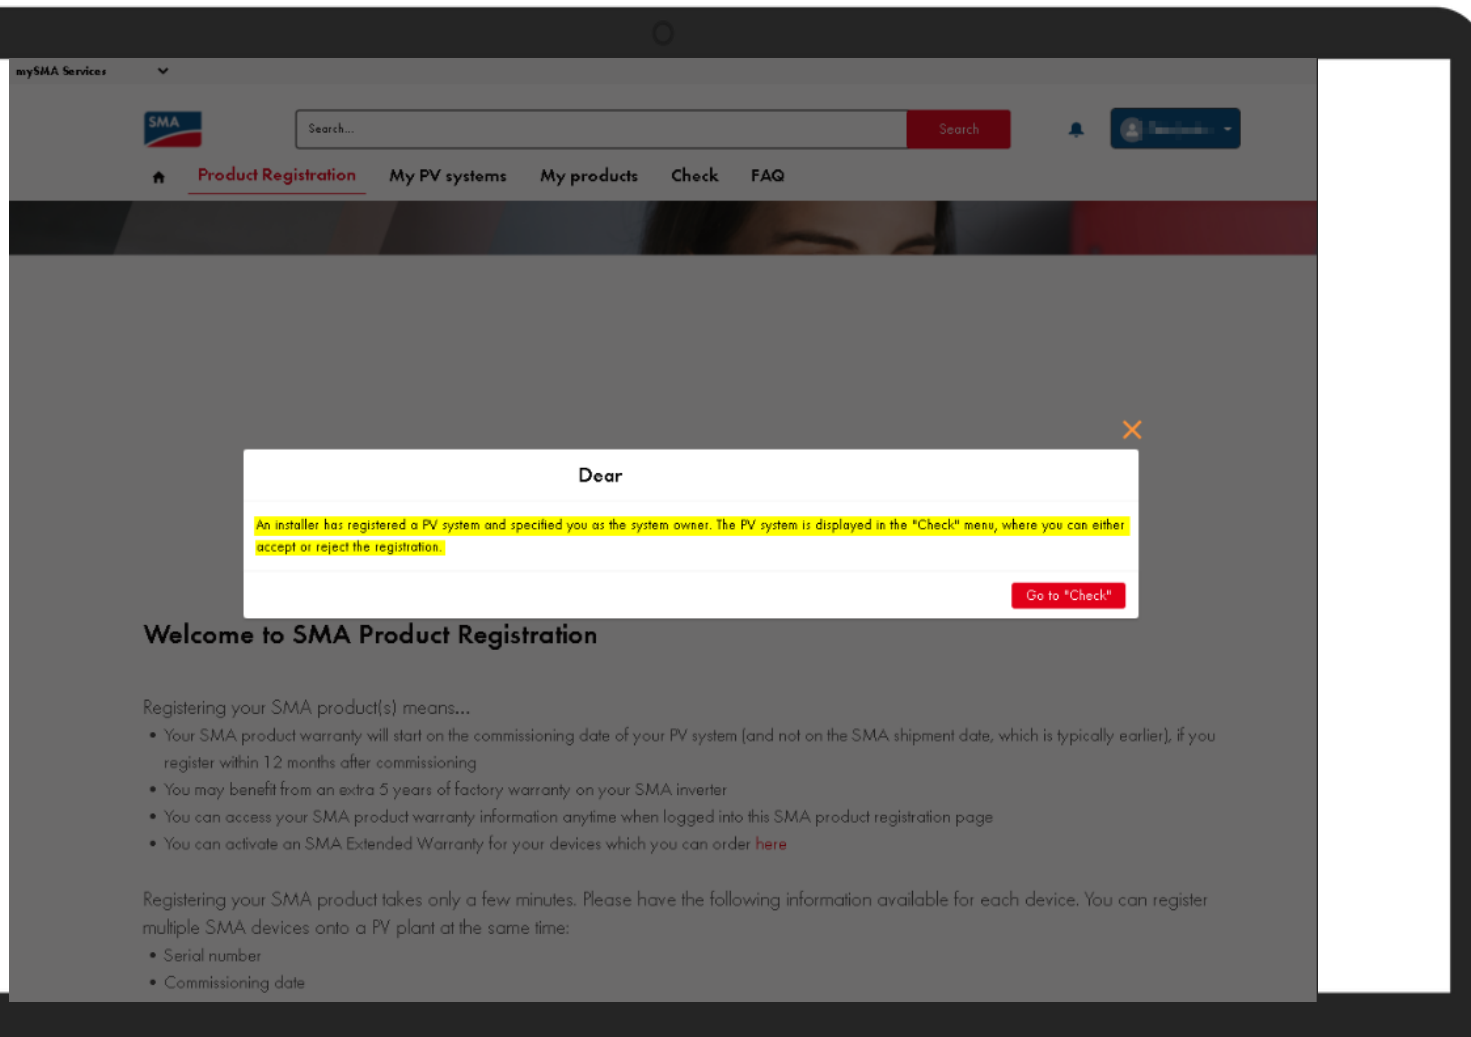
mySMA Services

SMA

Search...

Search

Product Registration My PV systems My products Check FAQ

×

Dear

An installer has registered a PV system and specified you as the system owner. The PV system is displayed in the "Check" menu, where you can either accept or reject the registration.

Go to "Check"

Welcome to SMA Product Registration

Registering your SMA product(s) means...

• Your SMA product warranty will start on the commissioning date of your PV system (and not on the SMA shipment date, which is typically earlier), if you register within 12 months after commissioning
• You may benefit from an extra 5 years of factory warranty on your SMA inverter
• You can access your SMA product warranty information anytime when logged into this SMA product registration page
• You can activate an SMA Extended Warranty for your devices which you can order here

Registering your SMA product takes only a few minutes. Please have the following information available for each device. You can register multiple SMA devices onto a PV plant at the same time:
• Serial number
• Commissioning date